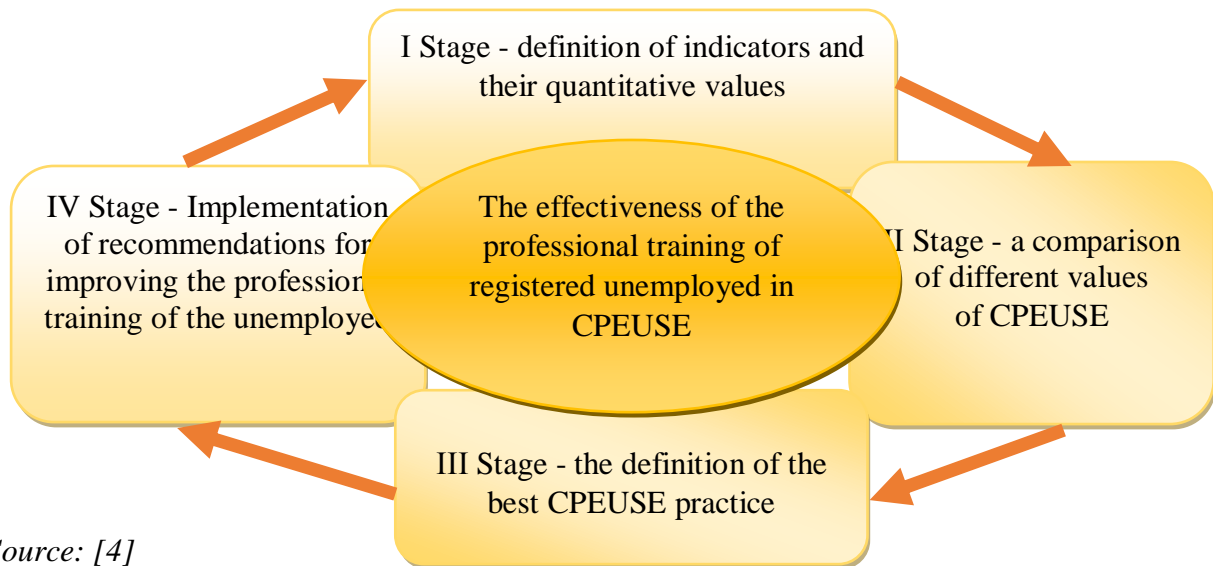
I Stage - definition of indicators and their quantitative values

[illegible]I Stage - a comparison of different values of CPEUSE

III Stage - the definition of the best CPEUSE practice

IV Stage - Implementation of recommendations fo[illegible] improving the profession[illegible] training of the unemploye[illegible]

The effectiveness of the professional training of registered unemployed in CPEUSE

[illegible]ource: [4]